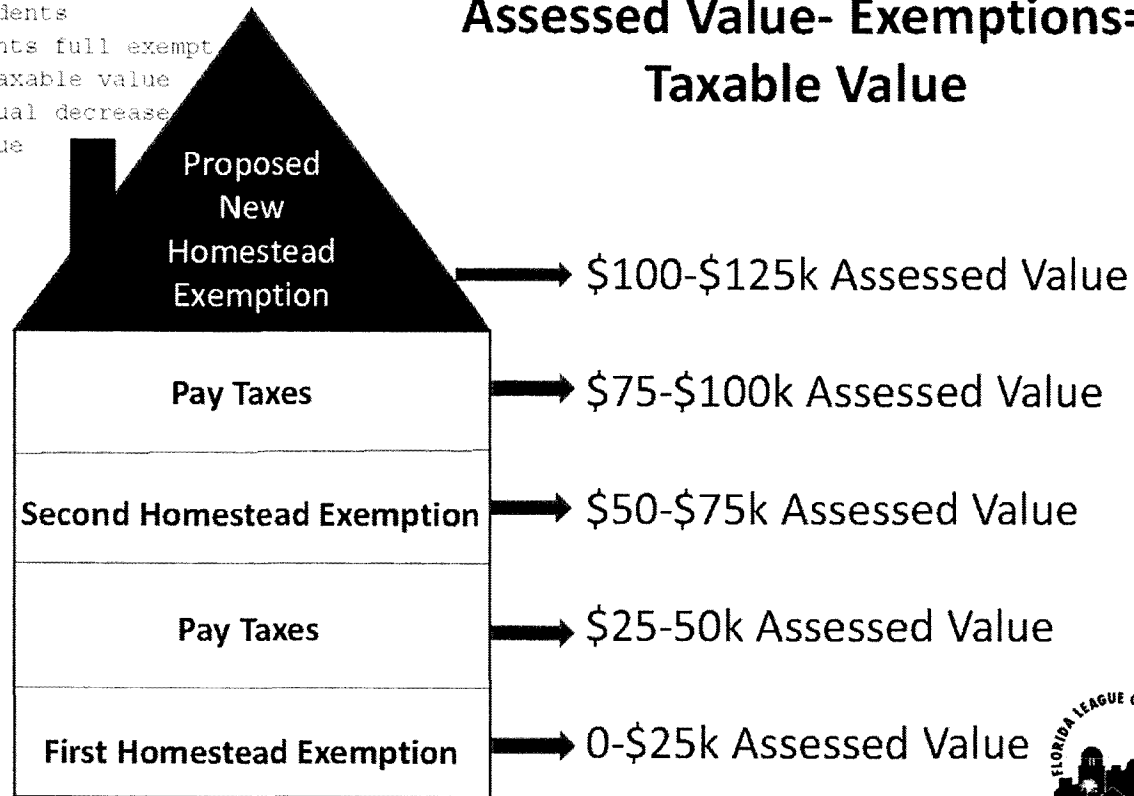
dents
nts full exempt
axable value
ual decrease
ue

Assessed Value- Exemptions= Taxable Value

Proposed New Homestead Exemption

\$100-\$125k Assessed Value

Pay Taxes

\$75-\$100k Assessed Value

Second Homestead Exemption

\$50-\$75k Assessed Value

Pay Taxes

\$25-50k Assessed Value

First Homestead Exemption

0-\$25k Assessed Value

FLORIDA LEAGUE